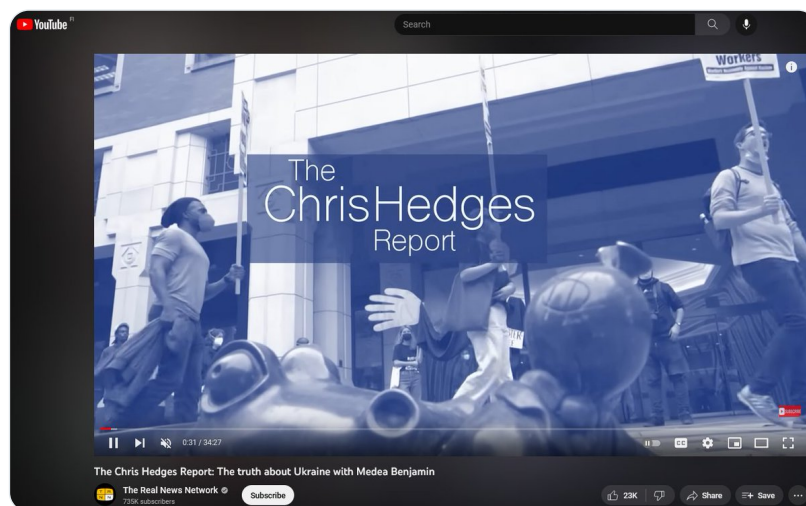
YouTube

Search

Workers

The ChrisHedges Report

0:31 / 34:27

The Chris Hedges Report: The truth about Ukraine with Medea Benjamin

The Real News Network

735K subscribers

Subscribe

23K

Share

Save